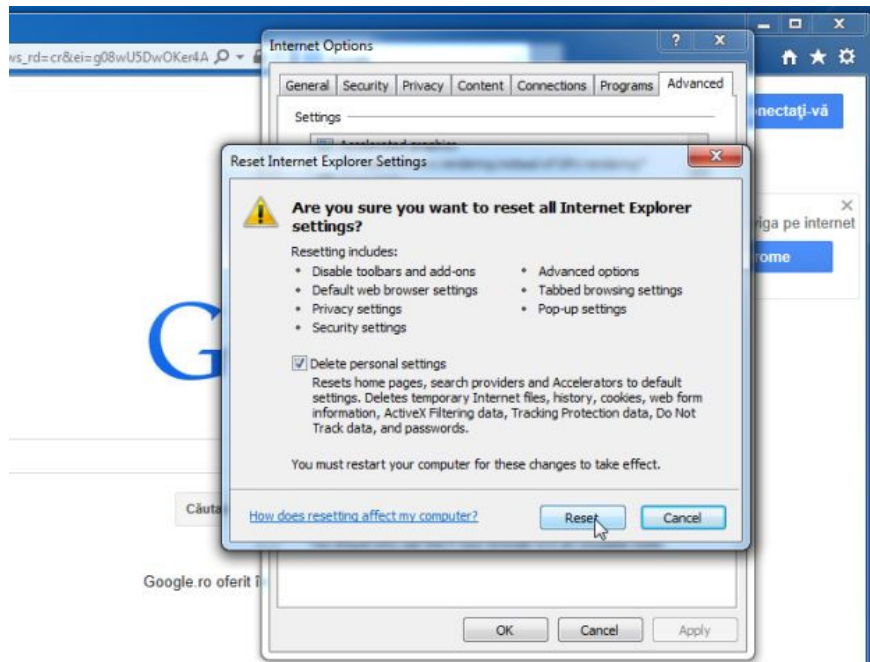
ws_rd=cr&ei=g08wU5DwOKer4A

Internet Options

General | Security | Privacy | Content | Connections | Programs | Advanced

Settings

nectați-vă

Reset Internet Explorer Settings

Are you sure you want to reset all Internet Explorer settings?

Resetting includes:
• Disable toolbars and add-ons
• Default web browser settings
• Privacy settings
• Security settings
• Advanced options
• Tabbed browsing settings
• Pop-up settings

Delete personal settings
Resets home pages, search providers and Accelerators to default settings. Deletes temporary Internet files, history, cookies, web form information, ActiveX Filtering data, Tracking Protection data, Do Not Track data, and passwords.

You must restart your computer for these changes to take effect.

How does resetting affect my computer?

Reset

Cancel

iga pe internet

rome

G

Căuta

Google.ro oferit î

OK

Cancel

Apply